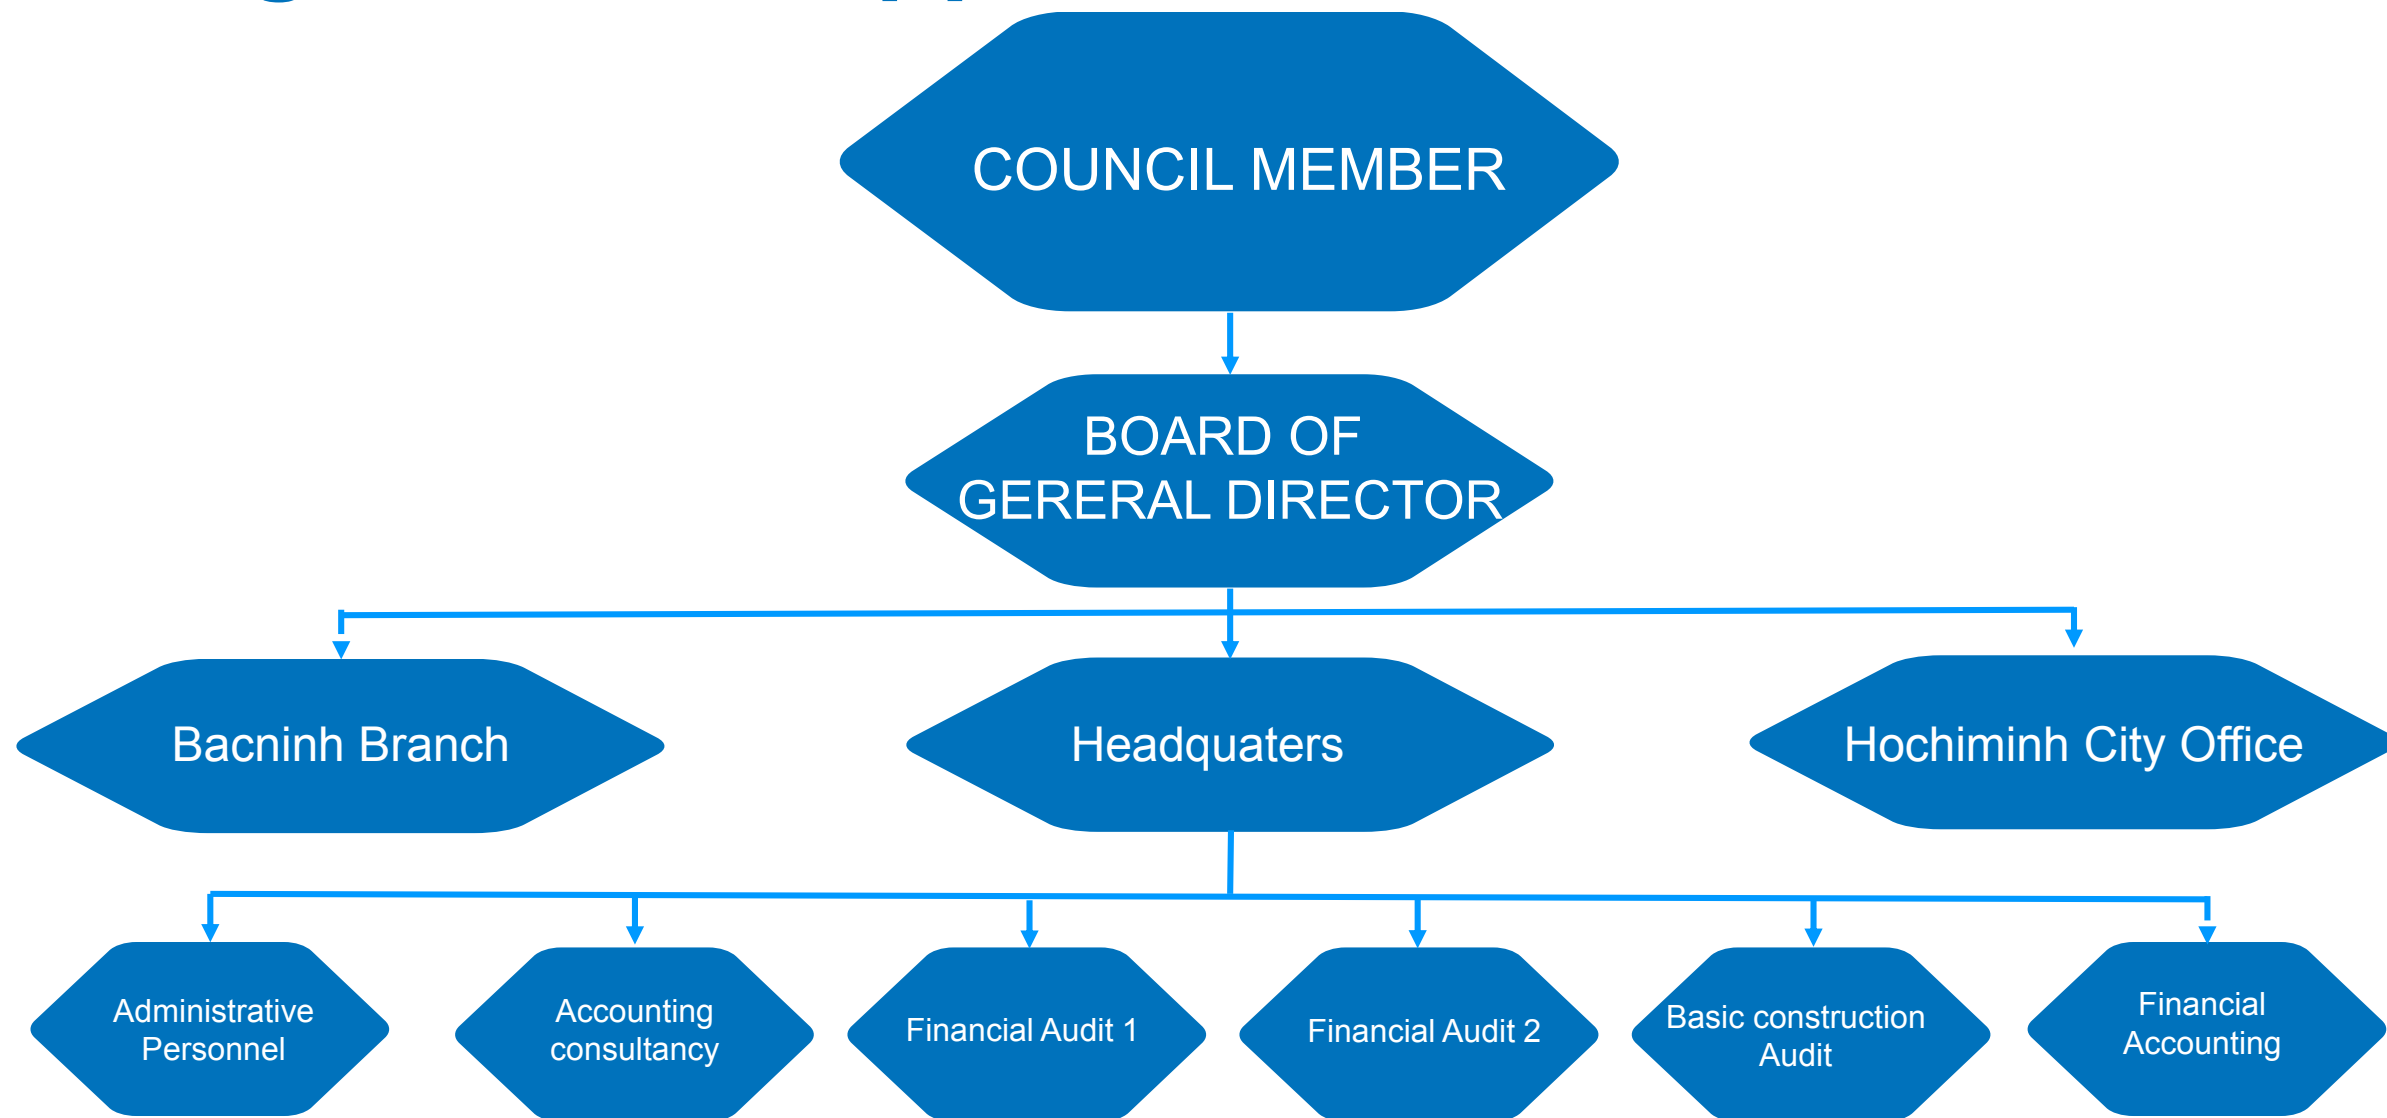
COUNCIL MEMBER

BOARD OF GERERAL DIRECTOR

Bacninh Branch

Headquaters

Hochiminh City Office

Administrative Personnel

Accounting consultancy

Financial Audit 1

Financial Audit 2

Basic construction Audit

Financial Accounting